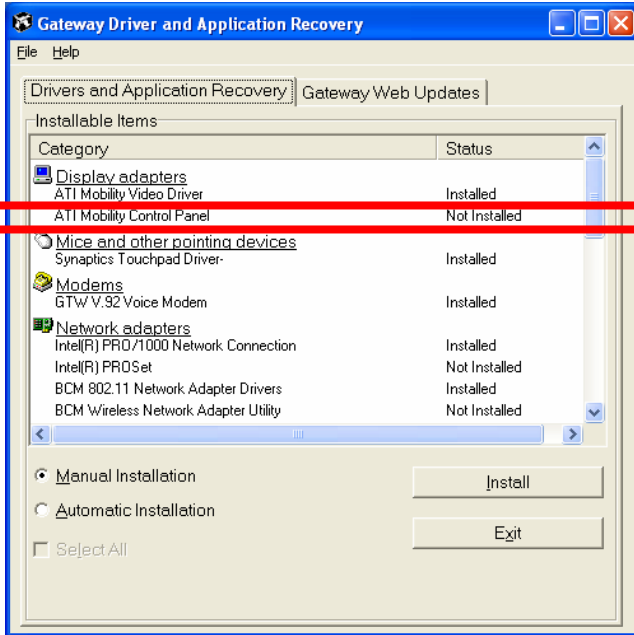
Gateway Driver and Application Recovery

File Help

Drivers and Application Recovery | Gateway Web Updates

Installable Items

| Category | Status |
|---|---|
| Display adapters | |
| ATI Mobility Video Driver | Installed |
| ATI Mobility Control Panel | Not Installed |
| Mice and other pointing devices | |
| Synaptics Touchpad Driver- | Installed |
| Modems | |
| GTW V.92 Voice Modem | Installed |
| Network adapters | |
| Intel(R) PRO/1000 Network Connection | Installed |
| Intel(R) PROSet | Not Installed |
| BCM 802.11 Network Adapter Drivers | Installed |
| BCM Wireless Network Adapter Utility | Not Installed |

Manual Installation

Automatic Installation

Select All

Install

Exit